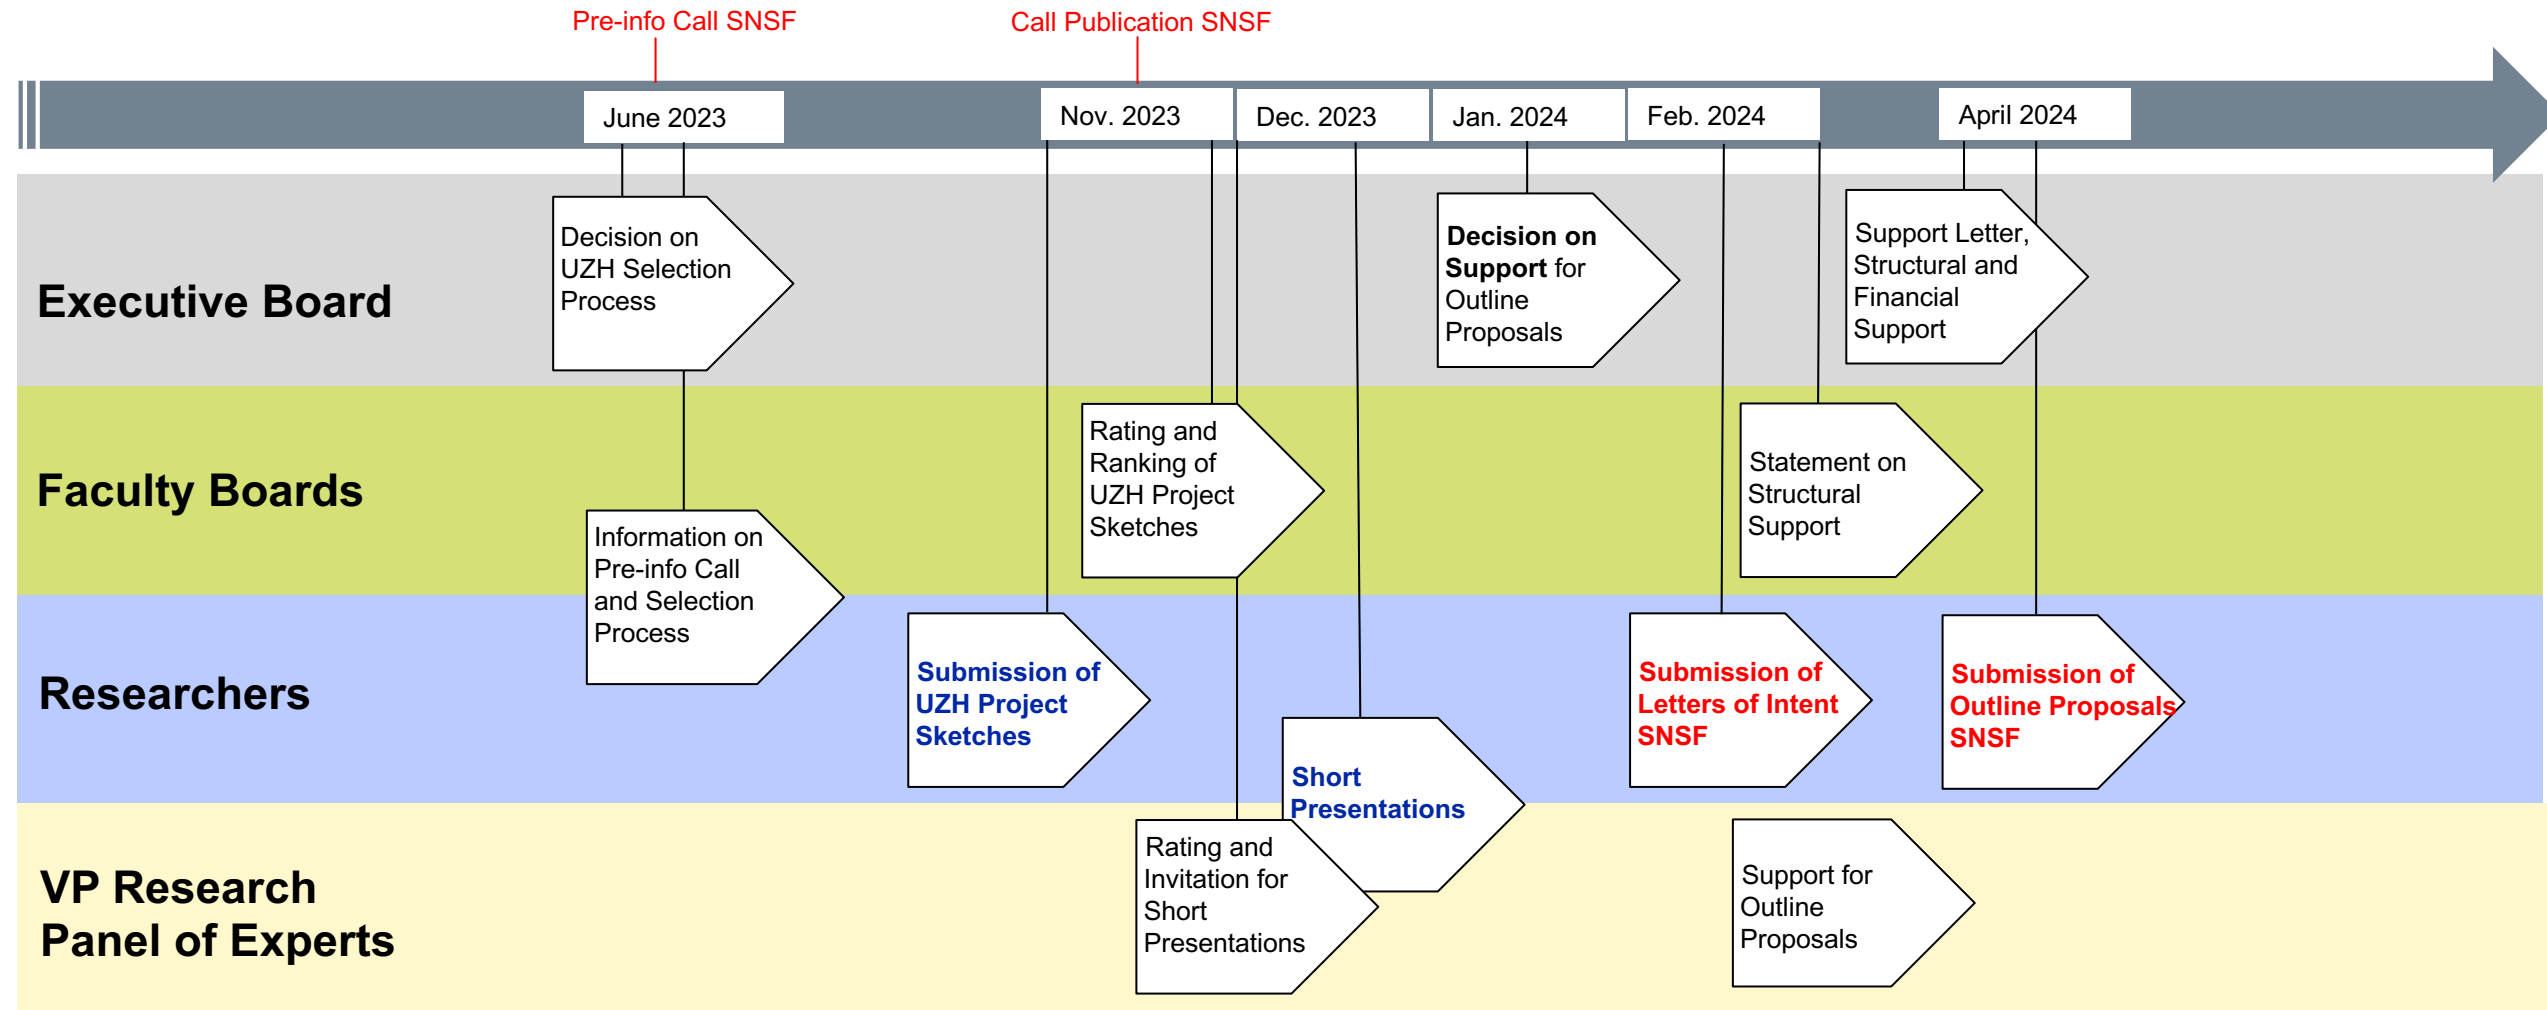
Pre-info Call SNSF

Call Publication SNSF

June 2023

Nov. 2023

Dec. 2023

Jan. 2024

Feb. 2024

April 2024

Executive Board

Decision on UZH Selection Process

Decision on Support for Outline Proposals

Support Letter, Structural and Financial Support

Faculty Boards

Rating and Ranking of UZH Project Sketches

Statement on Structural Support

Information on Pre-info Call and Selection Process

Researchers

Submission of UZH Project Sketches

Submission of Letters of Intent SNSF

Submission of Outline Proposals SNSF

Short Presentations

VP Research
Panel of Experts

Rating and Invitation for Short Presentations

Support for Outline Proposals